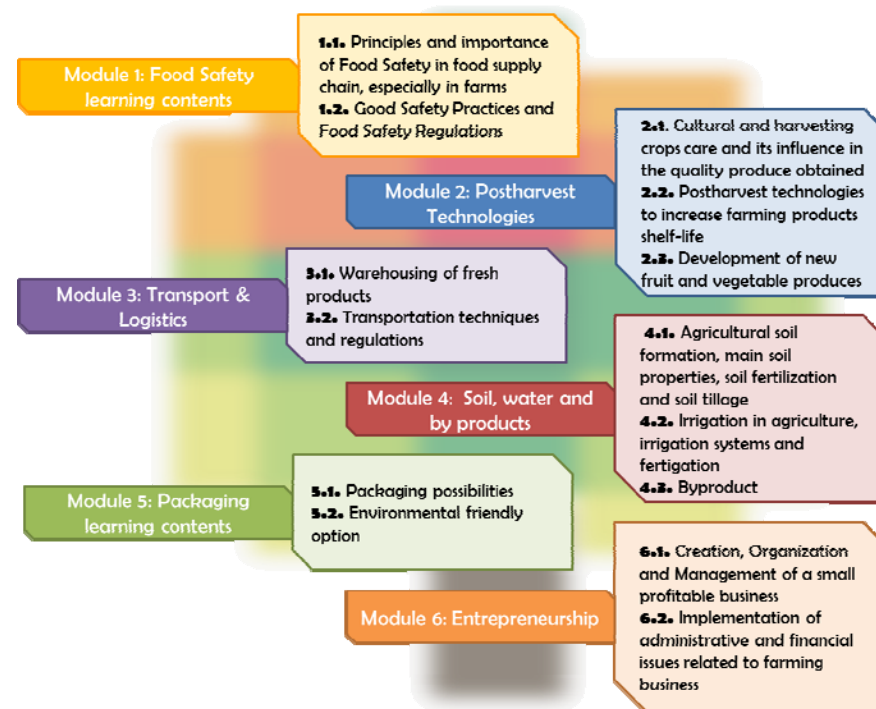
Module 1: Food Safety learning contents

1.1. Principles and importance of Food Safety in food supply chain, especially in farms
1.2. Good Safety Practices and Food Safety Regulations

Module 2: Postharvest Technologies

2.1. Cultural and harvesting crops care and its influence in the quality produce obtained
2.2. Postharvest technologies to increase farming products shelf-life
2.3. Development of new fruit and vegetable produces

Module 3: Transport & Logistics

3.1. Warehousing of fresh products
3.2. Transportation techniques and regulations

Module 4: Soil, water and by products

4.1. Agricultural soil formation, main soil properties, soil fertilization and soil tillage
4.2. Irrigation in agriculture, irrigation systems and fertigation
4.3. Byproduct

Module 5: Packaging learning contents

5.1. Packaging possibilities
5.2. Environmental friendly option

Module 6: Entrepreneurship

6.1. Creation, Organization and Management of a small profitable business
6.2. Implementation of administrative and financial issues related to farming business